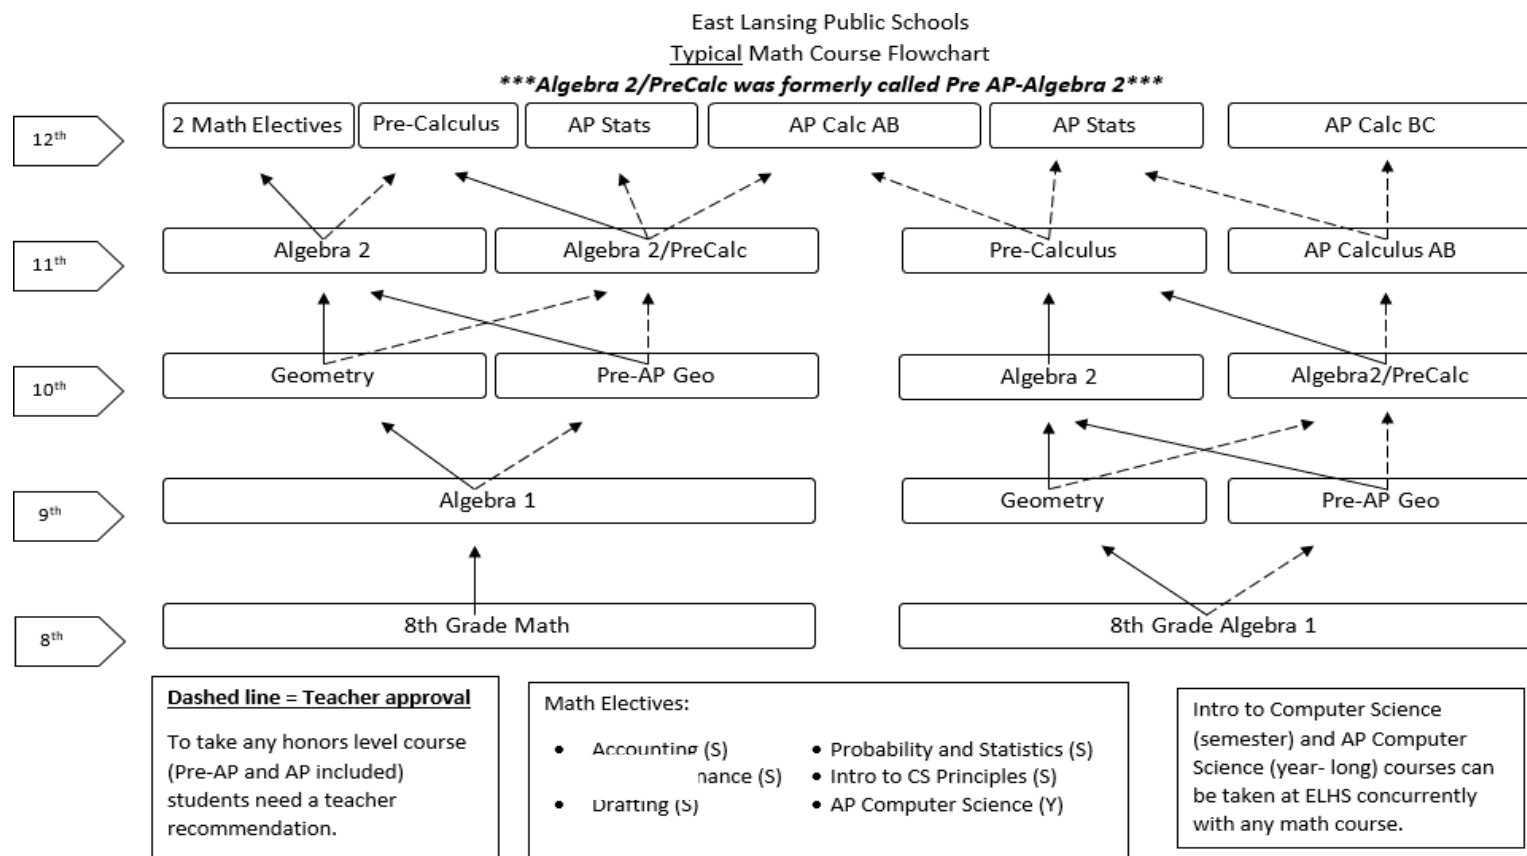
East Lansing Public Schools
Typical Math Course Flowchart
***Algebra 2/PreCalc was formerly called Pre AP-Algebra 2***

12th
2 Math Electives
Pre-Calculus
AP Stats
AP Calc AB
AP Stats
AP Calc BC

11th
Algebra 2
Algebra 2/PreCalc
Pre-Calculus
AP Calculus AB

10th
Geometry
Pre-AP Geo
Algebra 2
Algebra2/PreCalc

9th
Algebra 1
Geometry
Pre-AP Geo

8th
8th Grade Math
8th Grade Algebra 1

Dashed line = Teacher approval

To take any honors level course (Pre-AP and AP included) students need a teacher recommendation.

Math Electives:

- Accounting (S)
- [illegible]nance (S)
- Drafting (S)
- Probability and Statistics (S)
- Intro to CS Principles (S)
- AP Computer Science (Y)

Intro to Computer Science (semester) and AP Computer Science (year- long) courses can be taken at ELHS concurrently with any math course.